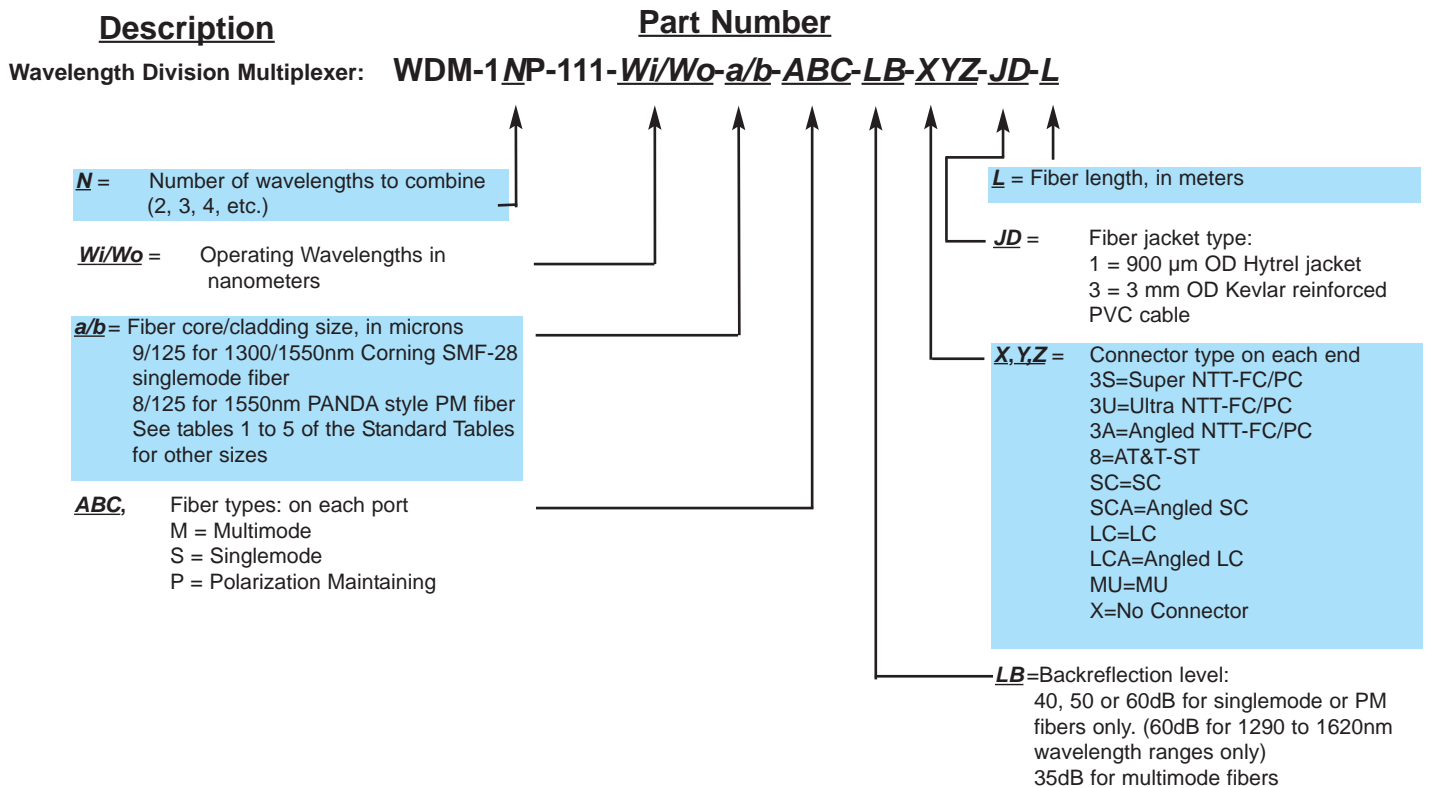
Description

Part Number

Wavelength Division Multiplexer: WDM-1NP-111-Wi/Wo-a/b-ABC-LB-XYZ-JD-L

N = Number of wavelengths to combine (2, 3, 4, etc.)

Wi/Wo = Operating Wavelengths in nanometers

a/b = Fiber core/cladding size, in microns
9/125 for 1300/1550nm Corning SMF-28 singlemode fiber
8/125 for 1550nm PANDA style PM fiber
See tables 1 to 5 of the Standard Tables for other sizes

ABC, Fiber types: on each port
M = Multimode
S = Singlemode
P = Polarization Maintaining

L = Fiber length, in meters

JD = Fiber jacket type:
1 = 900 µm OD Hytrel jacket
3 = 3 mm OD Kevlar reinforced PVC cable

X,Y,Z = Connector type on each end
3S=Super NTT-FC/PC
3U=Ultra NTT-FC/PC
3A=Angled NTT-FC/PC
8=AT&T-ST
SC=SC
SCA=Angled SC
LC=LC
LCA=Angled LC
MU=MU
X=No Connector

LB =Backreflection level:
40, 50 or 60dB for singlemode or PM fibers only. (60dB for 1290 to 1620nm wavelength ranges only)
35dB for multimode fibers